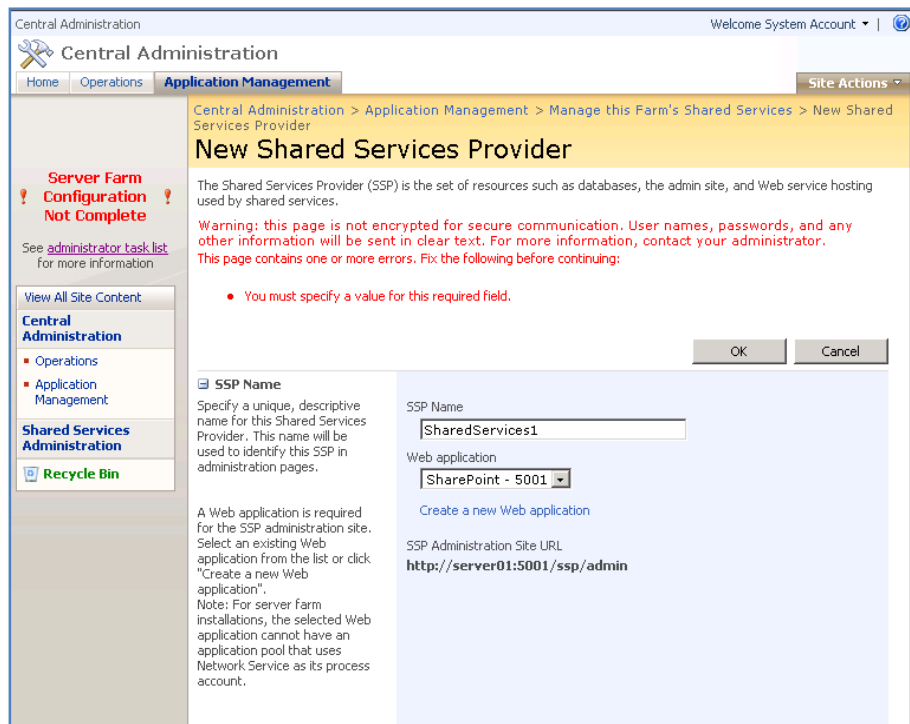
Central Administration

Welcome System Account ▾ |

Central Administration

Home | Operations | Application Management

Site Actions ▾

Central Administration > Application Management > Manage this Farm's Shared Services > New Shared Services Provider

New Shared Services Provider

Server Farm Configuration Not Complete

See administrator task list for more information

View All Site Content

Central Administration

Operations

Application Management

Shared Services Administration

Recycle Bin

The Shared Services Provider (SSP) is the set of resources such as databases, the admin site, and Web service hosting used by shared services.

Warning: this page is not encrypted for secure communication. User names, passwords, and any other information will be sent in clear text. For more information, contact your administrator.

This page contains one or more errors. Fix the following before continuing:

• You must specify a value for this required field.

OK | Cancel

SSP Name

Specify a unique, descriptive name for this Shared Services Provider. This name will be used to identify this SSP in administration pages.

A Web application is required for the SSP administration site. Select an existing Web application from the list or click "Create a new Web application".
Note: For server farm installations, the selected Web application cannot have an application pool that uses Network Service as its process account.

SSP Name

SharedServices1

Web application

SharePoint - 5001

Create a new Web application

SSP Administration Site URL

http://server01:5001/ssp/admin